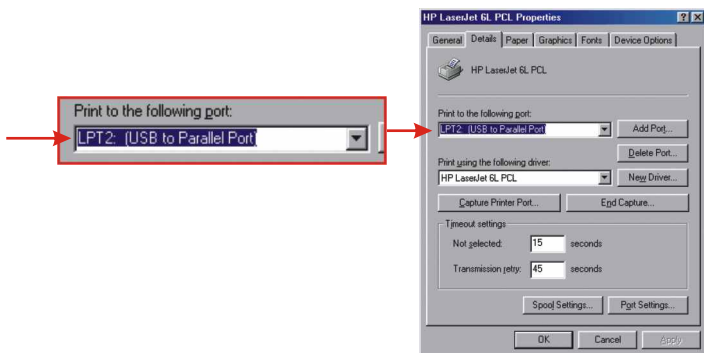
Print to the following port:
LPT2: (USB to Parallel Port)

HP LaserJet 6L PCL Properties
? X
General Details Paper Graphics Fonts Device Options
HP LaserJet 6L PCL
Print to the following port:
LPT2: (USB to Parallel Port)
Add Port...
Delete Port...
Print using the following driver:
HP LaserJet 6L PCL
New Driver...
Capture Printer Port...
End Capture...
Timeout settings
Not selected: 15 seconds
Transmission retry: 45 seconds
Spool Settings...
Port Settings...
OK Cancel Apply